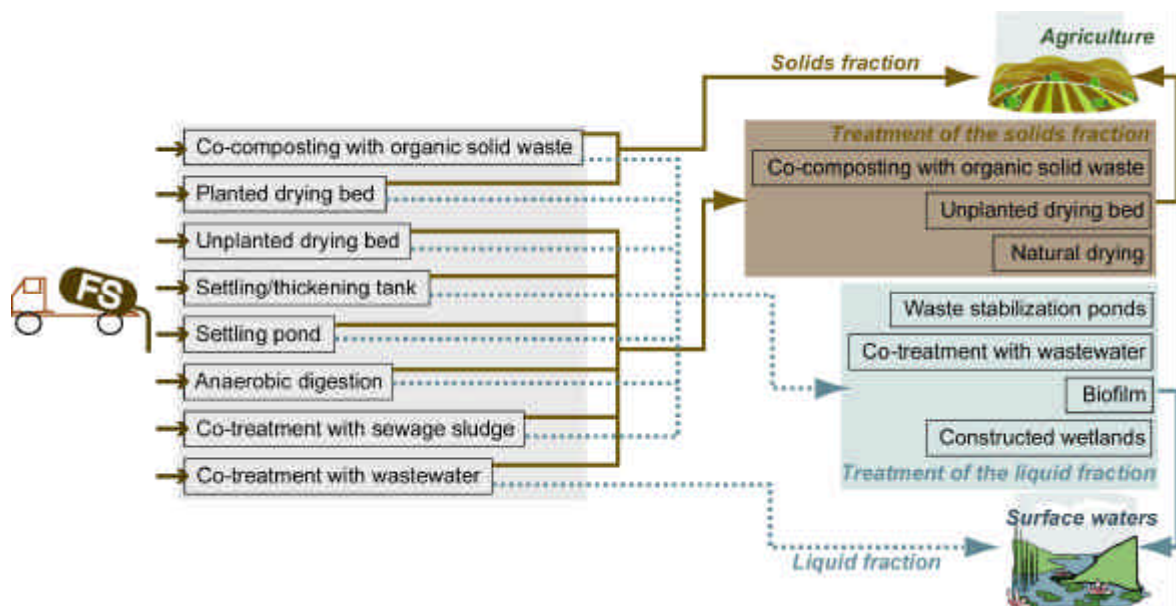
FS

Co-composting with organic solid waste
Planted drying bed
Unplanted drying bed
Settling/thickening tank
Settling pond
Anaerobic digestion
Co-treatment with sewage sludge
Co-treatment with wastewater

Solids fraction

Agriculture

Treatment of the solids fraction
Co-composting with organic solid waste
Unplanted drying bed
Natural drying

Waste stabilization ponds
Co-treatment with wastewater
Biofilm
Constructed wetlands
Treatment of the liquid fraction

Surface waters

Liquid fraction